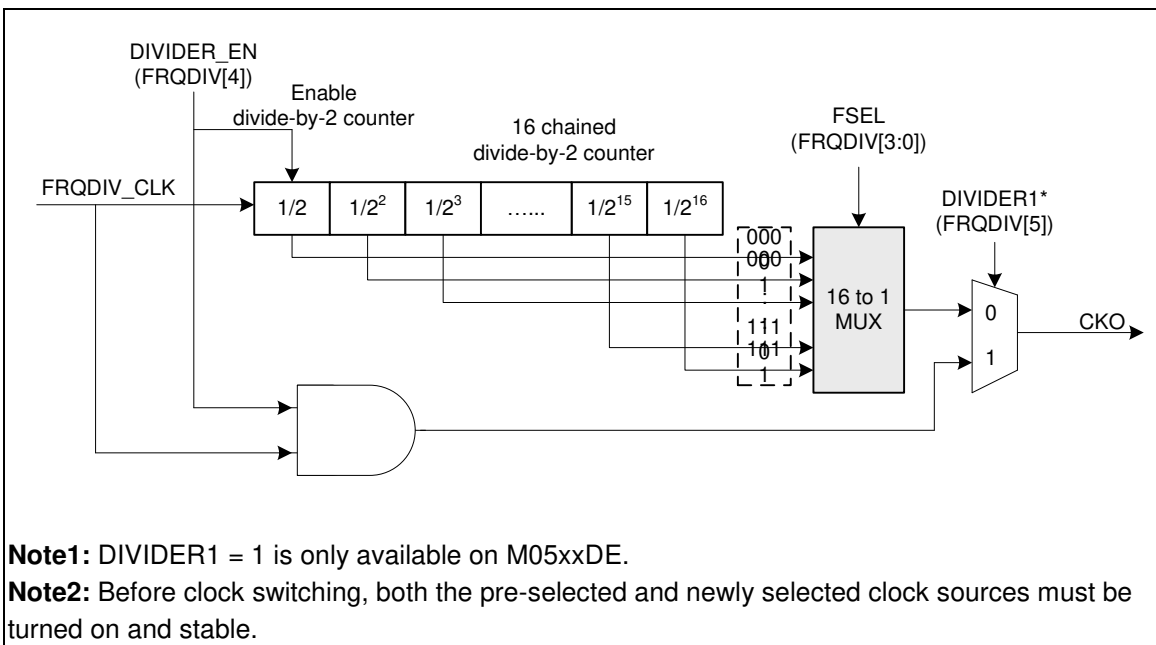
DIVIDER_EN (FRQDIV[4])

Enable divide-by-2 counter

16 chained divide-by-2 counter

FSEL (FRQDIV[3:0])

FRQDIV_CLK

1/2

$1/2^2$

$1/2^3$

……

$1/2^{15}$

$1/2^{16}$

000
000
1

111
101
1

16 to 1 MUX

DIVIDER1* (FRQDIV[5])

0

1

CKO

**Note1:** DIVIDER1 = 1 is only available on M05xxDE.
**Note2:** Before clock switching, both the pre-selected and newly selected clock sources must be turned on and stable.